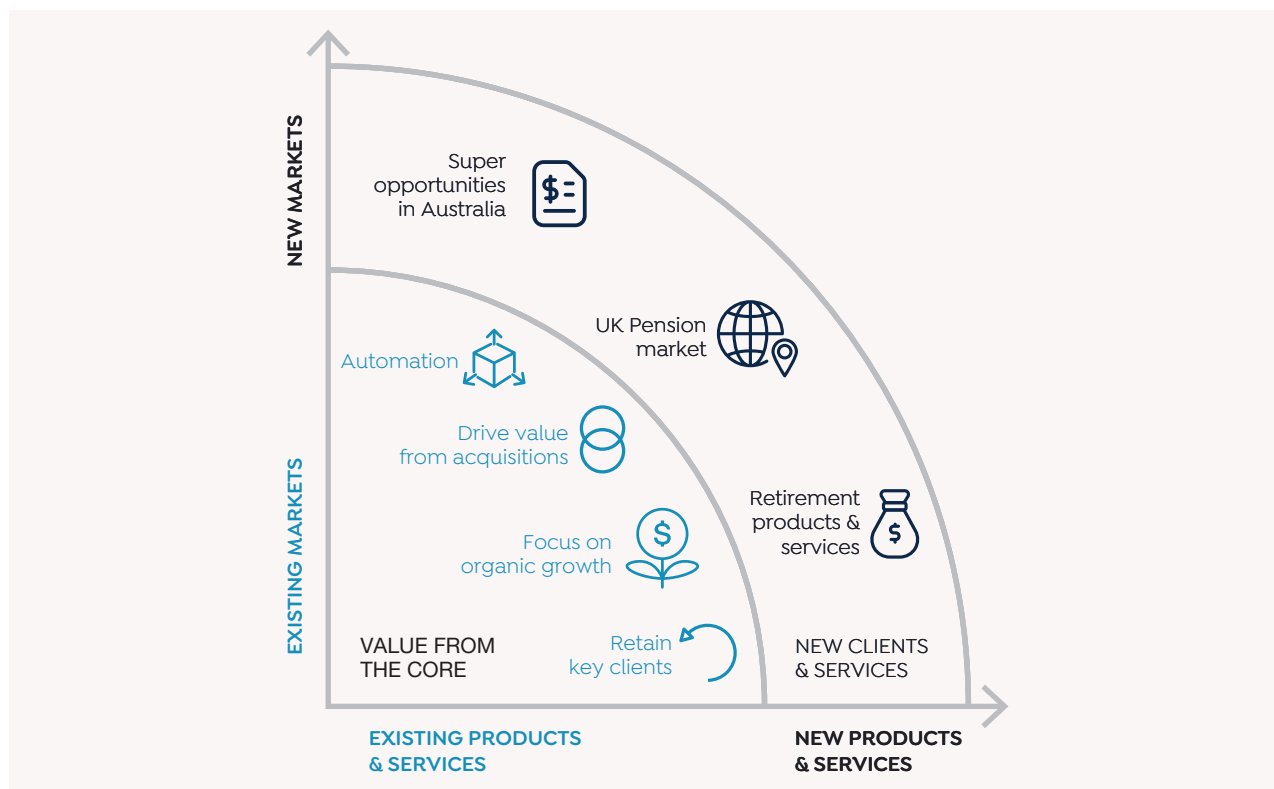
NEW MARKETS

Super opportunities in Australia

UK Pension market

Automation

Drive value from acquisitions

Retirement products & services

EXISTING MARKETS

Focus on organic growth

VALUE FROM THE CORE

Retain key clients

NEW CLIENTS & SERVICES

EXISTING PRODUCTS & SERVICES

NEW PRODUCTS & SERVICES